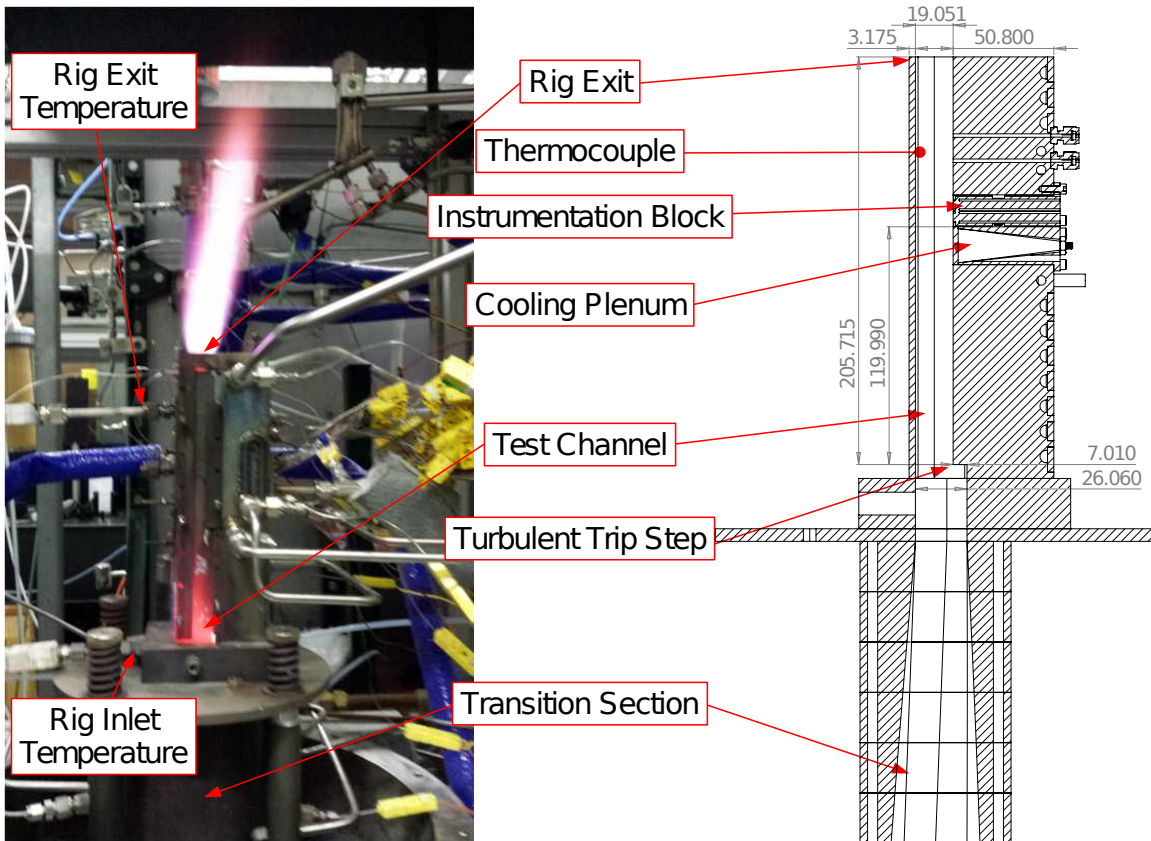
Rig Exit Temperature

Rig Exit

Thermocouple

Instrumentation Block

Cooling Plenum

Test Channel

Turbulent Trip Step

Rig Inlet Temperature

Transition Section

19.051
3.175
50.800
205.715
119.990
7.010
26.060